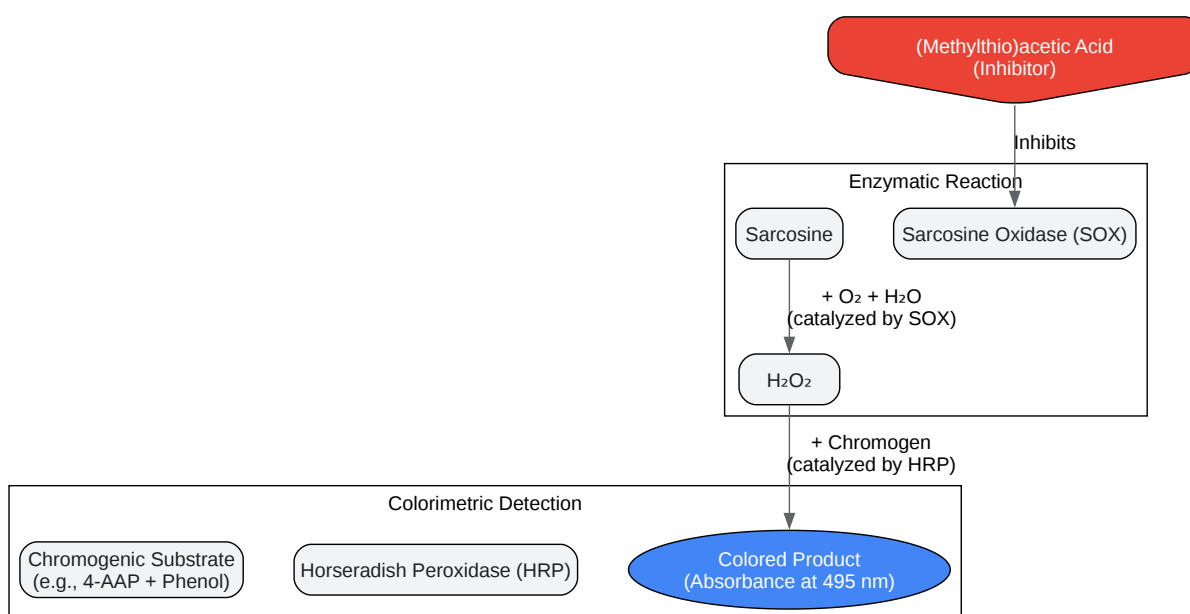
(Methylthio)acetic Acid
(Inhibitor)

Inhibits

Enzymatic Reaction

Sarcosine

Sarcosine Oxidase (SOX)

+ $O_2$ + $H_2O$
(catalyzed by SOX)

$H_2O_2$

+ Chromogen
(catalyzed by HRP)

Colorimetric Detection

Chromogenic Substrate
(e.g., 4-AAP + Phenol)

Horseradish Peroxidase (HRP)

Colored Product
(Absorbance at 495 nm)